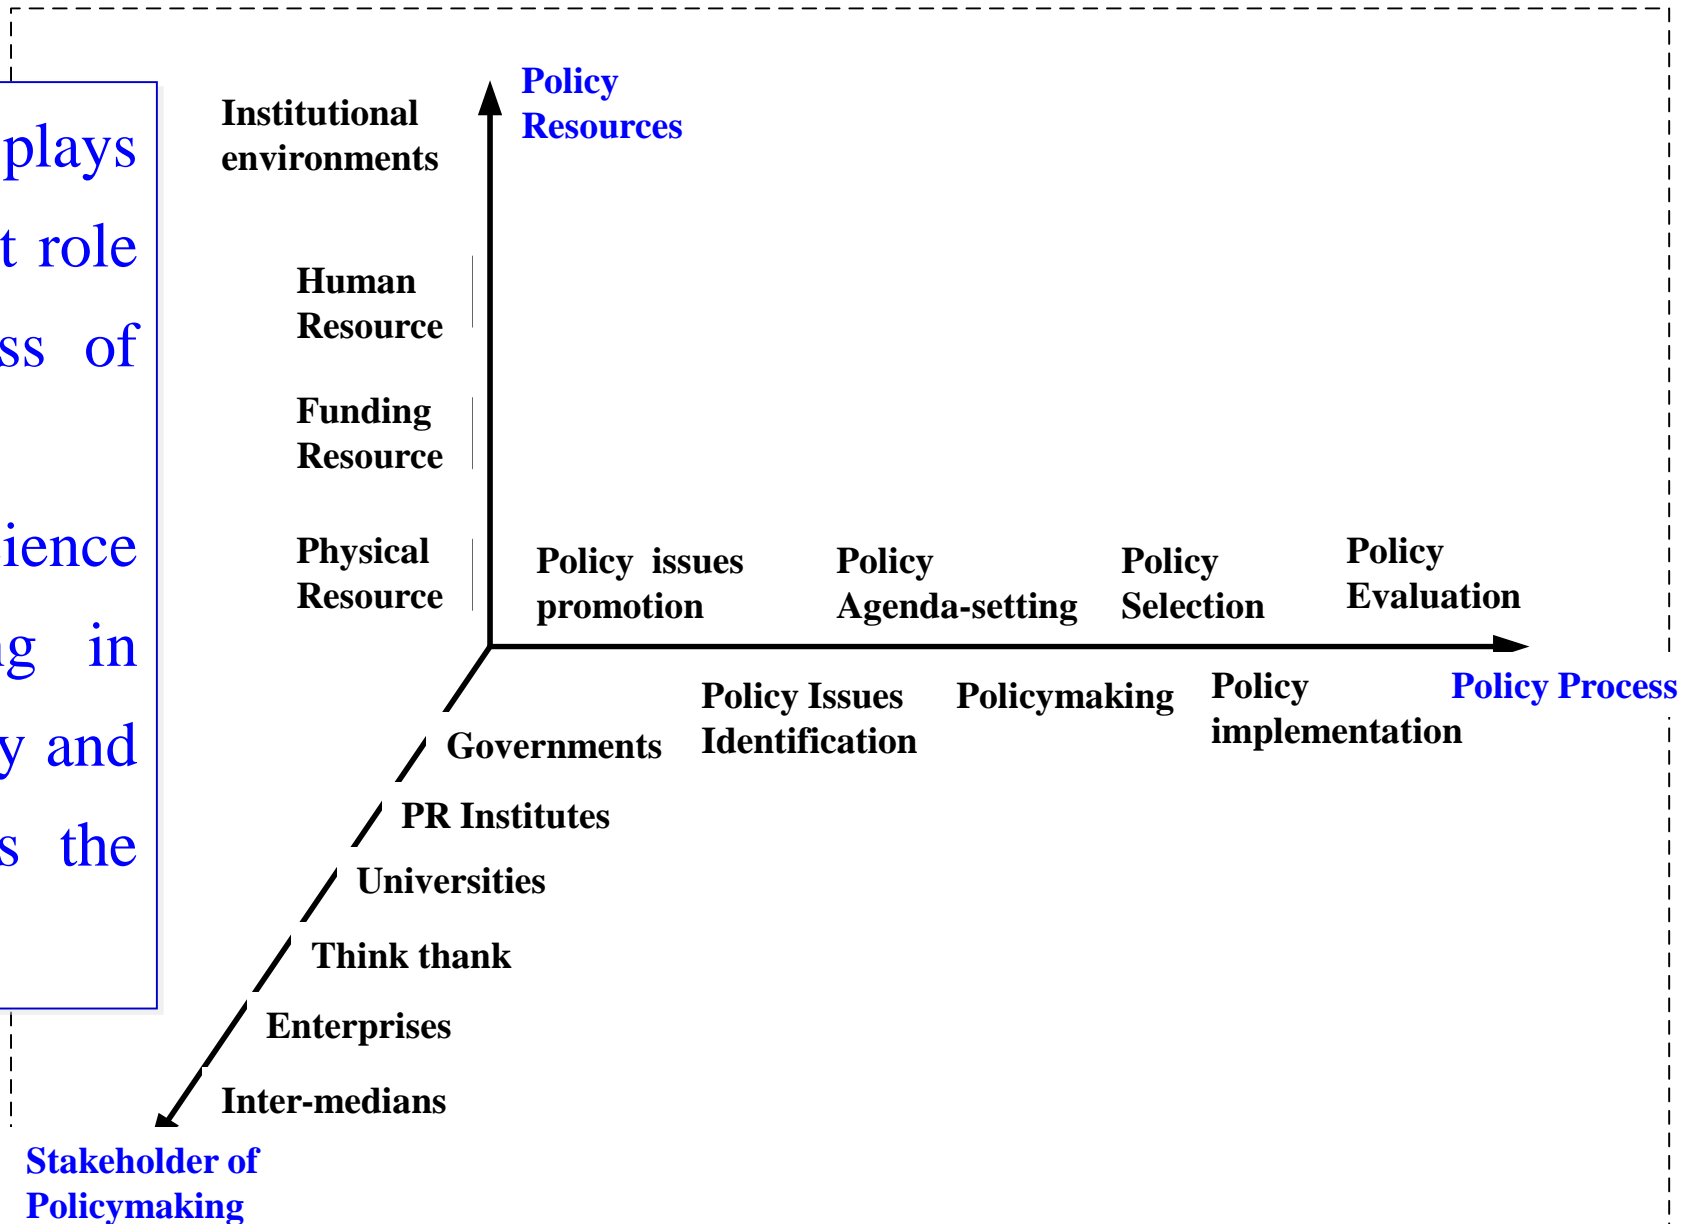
plays
t role
ss of

ience
g in
y and
s the

Policy Resources

Institutional environments

Human Resource

Funding Resource

Physical Resource

Policy issues promotion

Policy Agenda-setting

Policy Selection

Policy Evaluation

Policy Issues Identification

Policymaking

Policy implementation

Policy Process

Governments

PR Institutes

Universities

Think thank

Enterprises

Inter-medians

Stakeholder of Policymaking